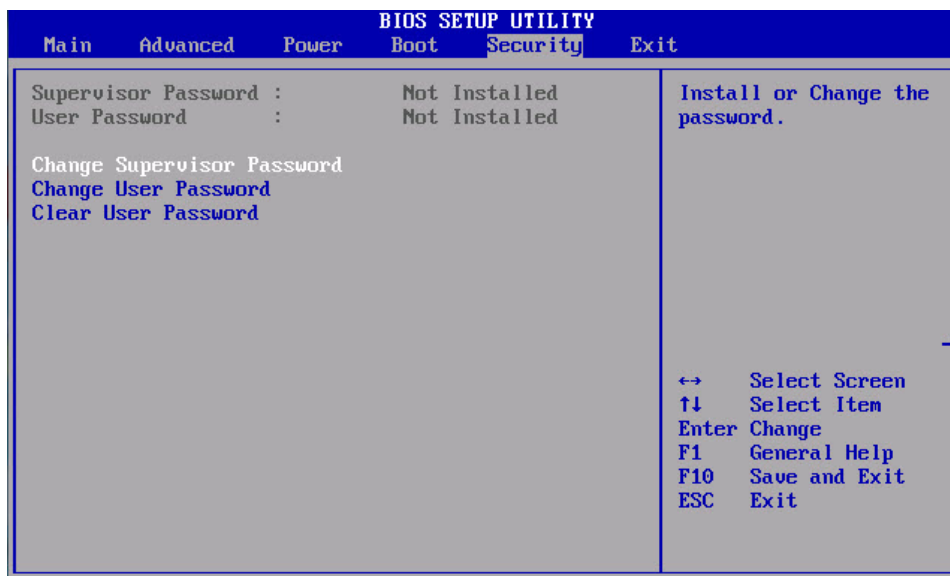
BIOS SETUP UTILITY

Main Advanced Power Boot Security Exit

Supervisor Password : Not Installed
User Password : Not Installed

Change Supervisor Password
Change User Password
Clear User Password

Install or Change the password.

↔ Select Screen
↑↓ Select Item
Enter Change
F1 General Help
F10 Save and Exit
ESC Exit